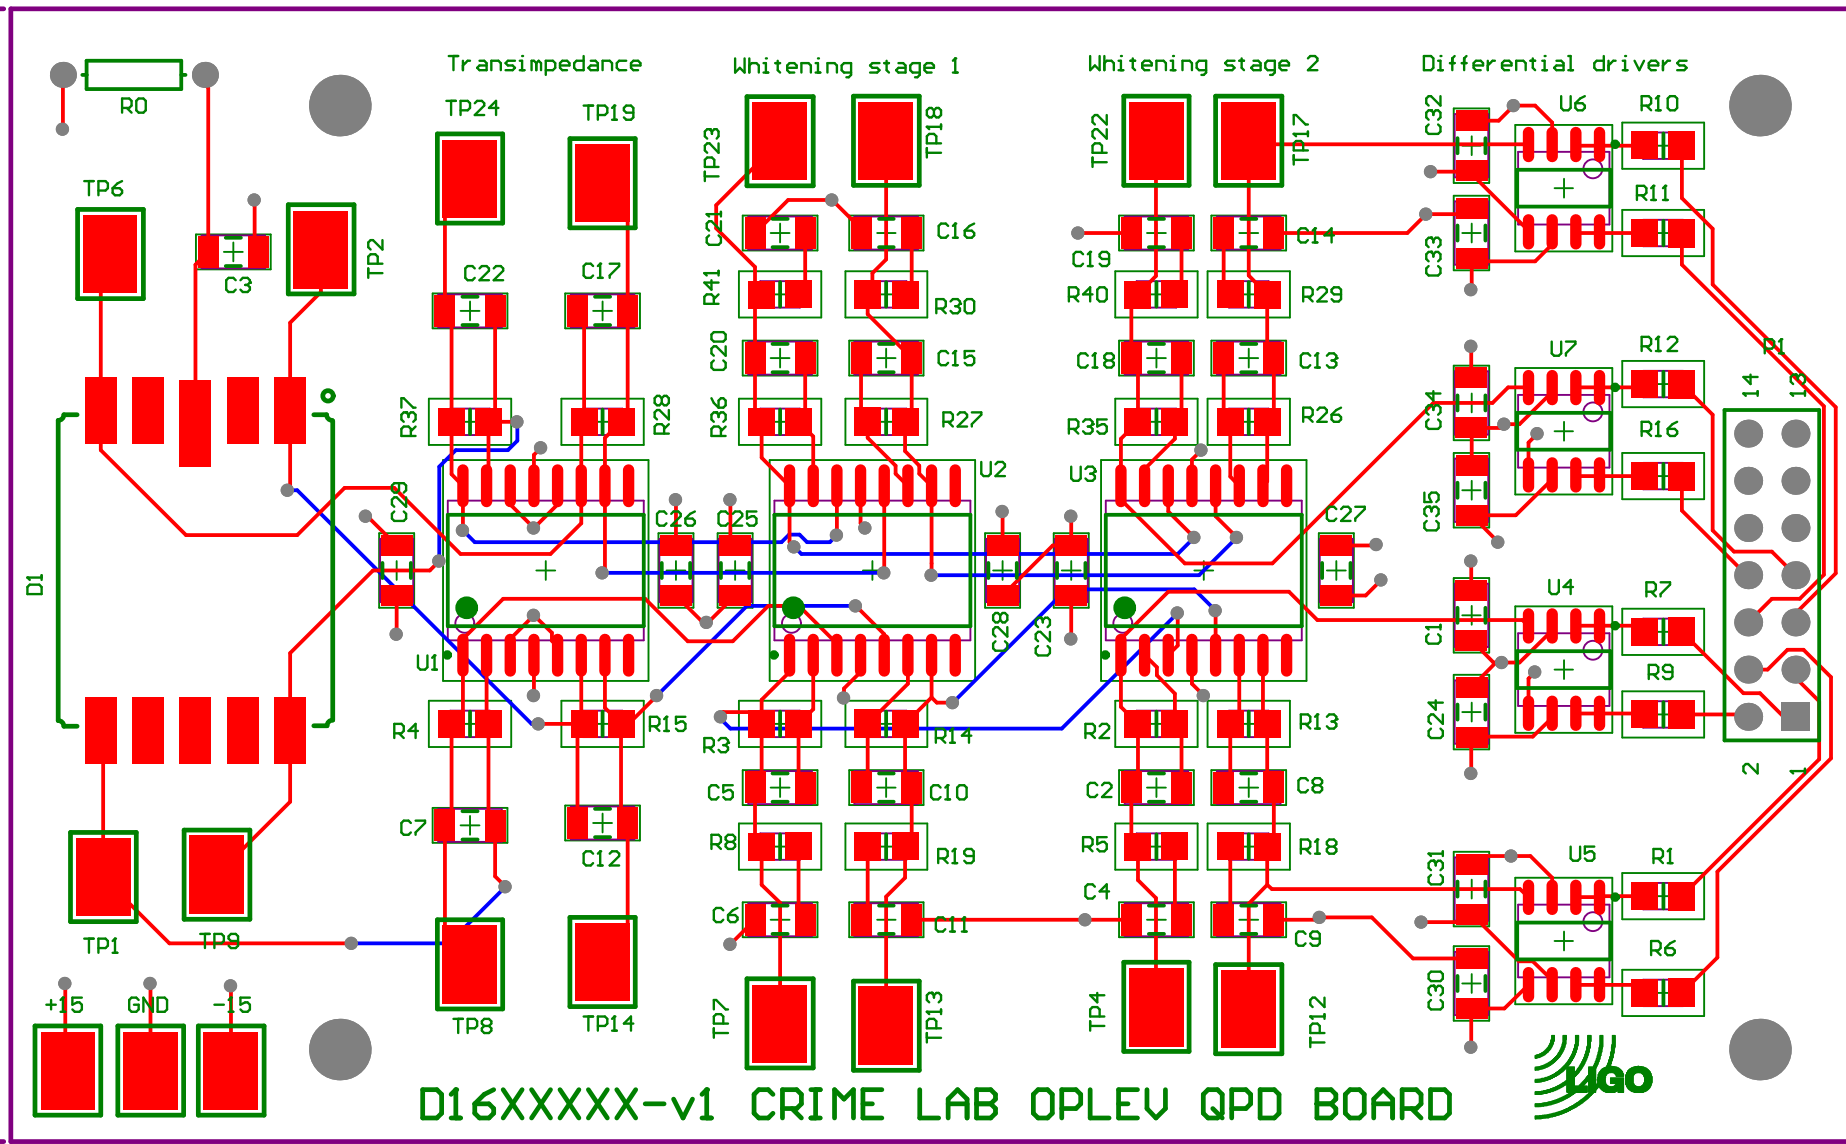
R0
Transimpedance
Whitening stage 1
Whitening stage 2
Differential drivers
TP24
TP19
TP23
TP18
TP22
TP17
C32
U6
R10
R11
TP6
C3
TP2
C22
C17
C21
C16
C19
C14
R40
R29
C33
R41
R30
C20
C15
C18
C13
R12
U7
P1
14
13
R37
R28
R36
R27
R35
R26
C34
R16
U2
U3
C29
C26
C25
C27
C35
D1
U1
C28
C23
C1
U4
R7
R4
R15
R3
R14
R2
R13
R9
C24
C5
C10
C2
C8
C7
C12
R8
R19
R5
R18
2
1
C4
C31
U5
R1
C6
C11
C9
R6
C30
TP1
TP9
+15
GND
-15
TP8
TP14
TP7
TP13
TP4
TP12
D16XXXXX-v1 CRIME LAB OPLEV QPD BOARD
LIGO